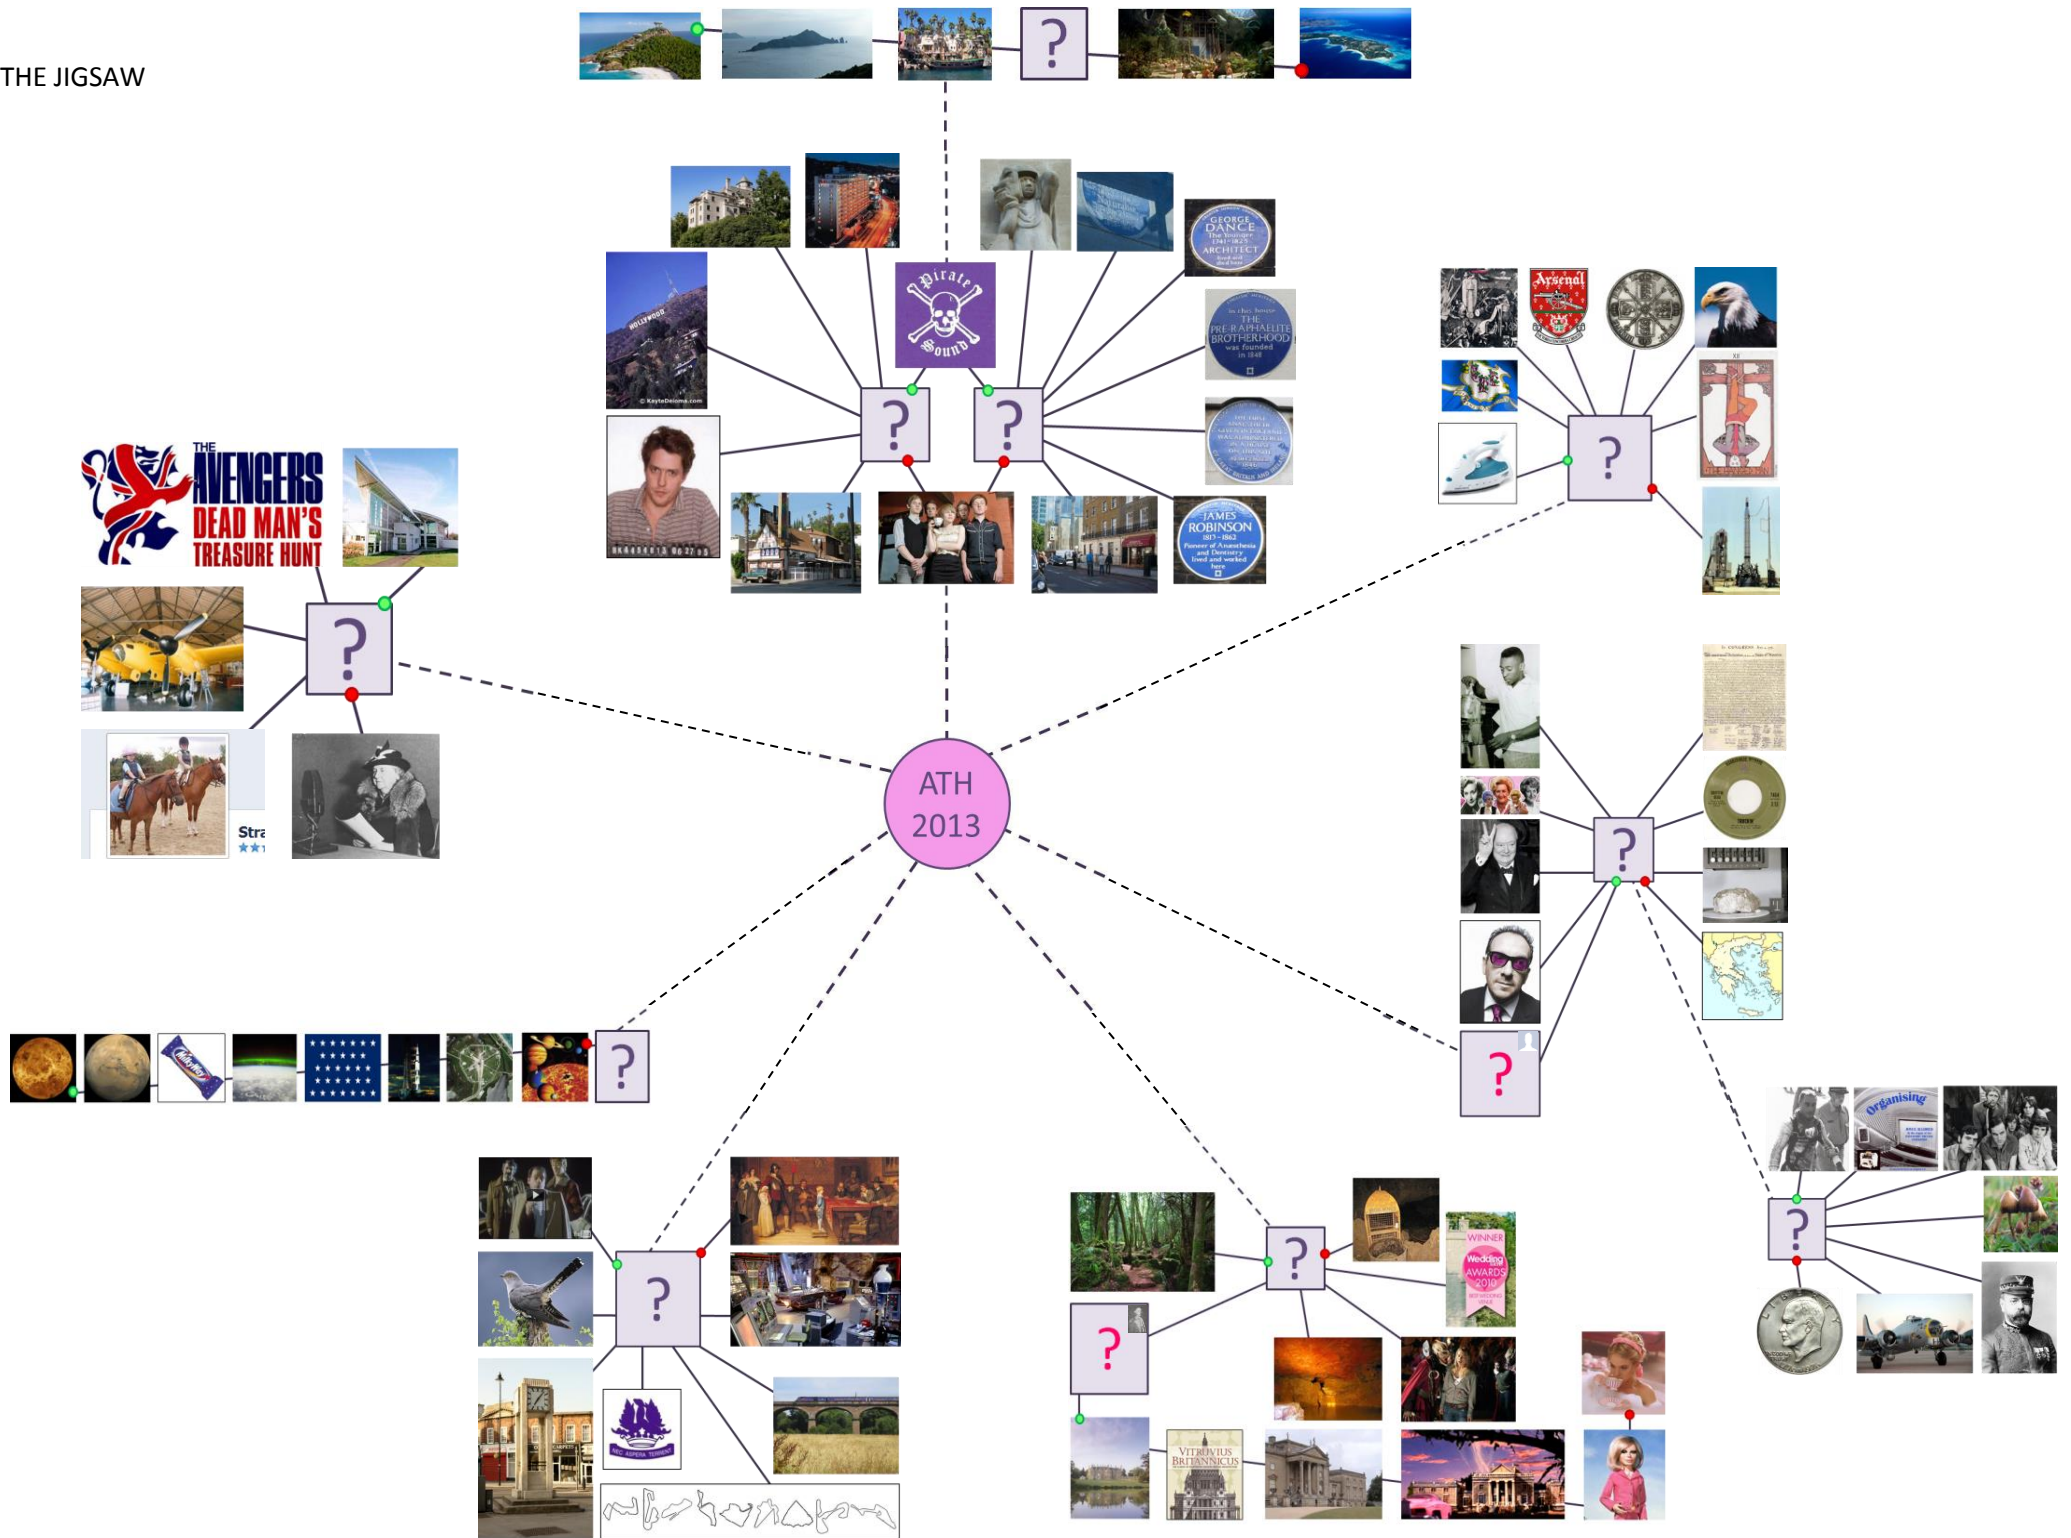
THE JIGSAW

?

Pirate Sound

?

?

GEORGE DANCE The Younger 1741-1825 ARCHITECT

In this house THE PRE-RAPHAELITE BROTHERHOOD was founded in 1848

JAMES ROBINSON 1813-1862 Pioneer of Anaesthesia and Dentistry lived and worked here

Arsenal

?

THE AVENGERS DEAD MAN'S TREASURE HUNT

?

Stra

ATH 2013

?

?

?

?

Organising

?

WINNER Wedding AWARDS 2010

?

VITRUVIUS BRITANNICUS

NEC ASPERA TERRENT